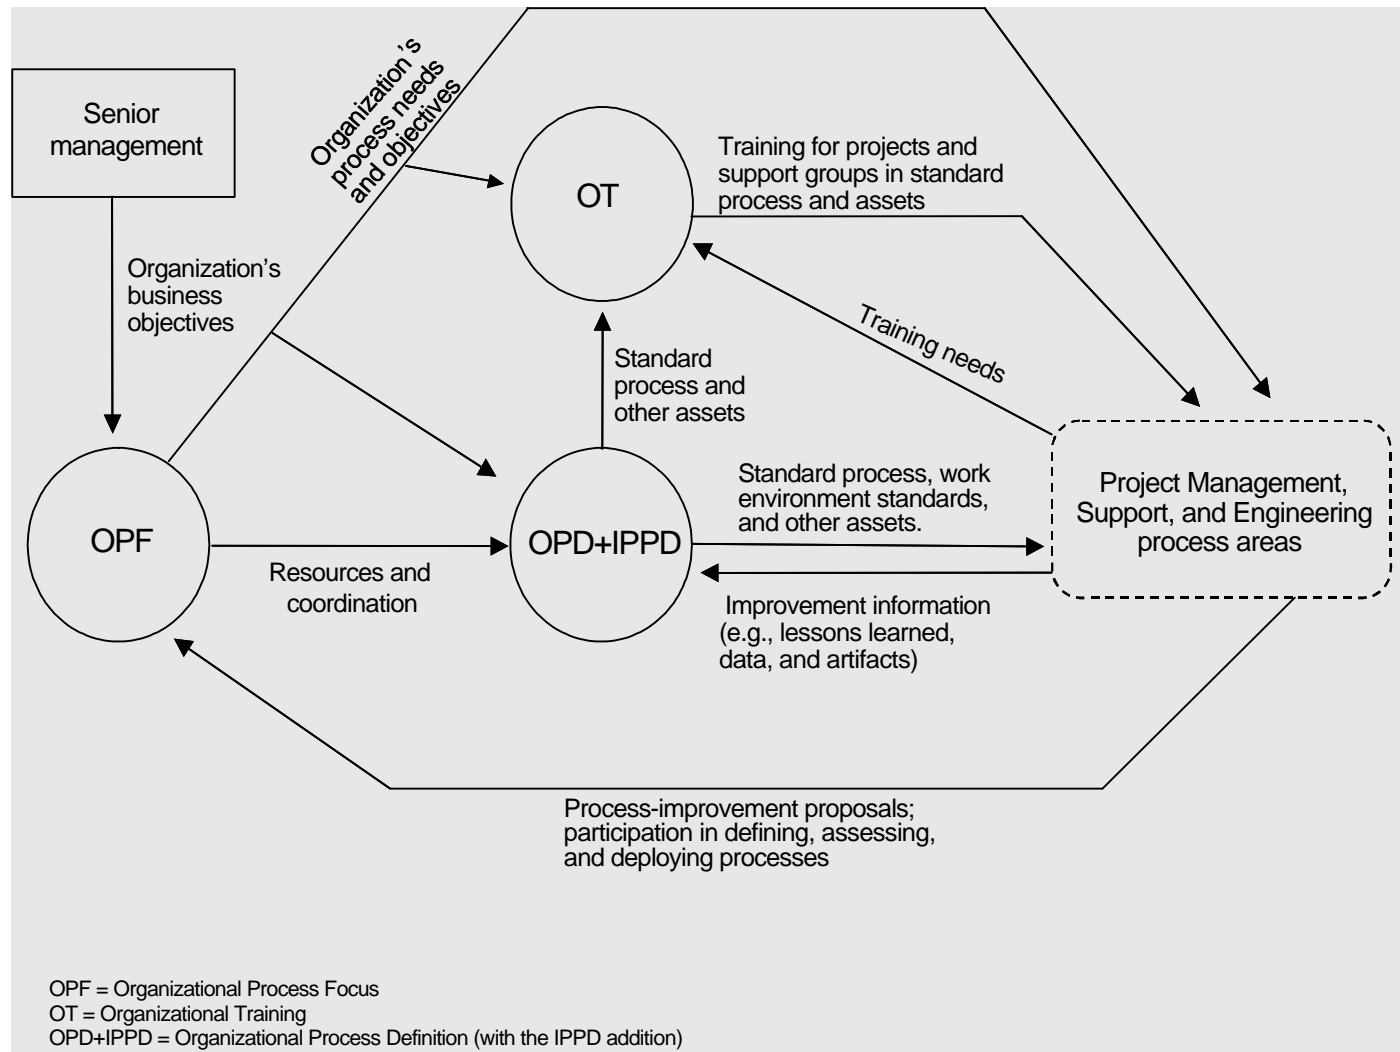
Senior management

Organization's process needs and objectives

OT

Training for projects and support groups in standard process and assets

Organization's business objectives

Training needs

Standard process and other assets

Standard process, work environment standards, and other assets.

Project Management, Support, and Engineering process areas

OPF

OPD+IPPD

Resources and coordination

Improvement information (e.g., lessons learned, data, and artifacts)

Process-improvement proposals; participation in defining, assessing, and deploying processes

OPF = Organizational Process Focus
OT = Organizational Training
OPD+IPPD = Organizational Process Definition (with the IPPD addition)